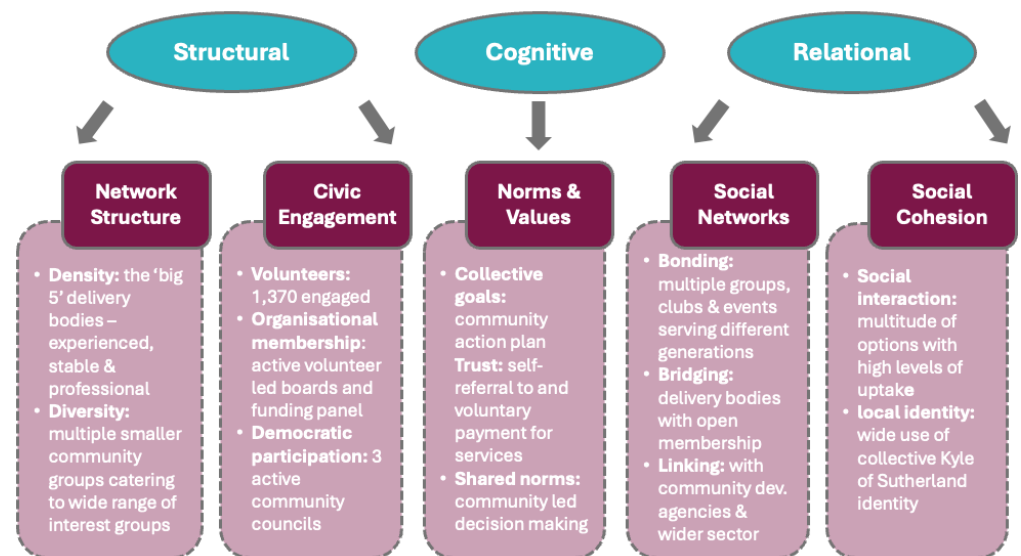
Structural

Cognitive

Relational

Network Structure

- Density: the 'big 5' delivery bodies – experienced, stable & professional
- Diversity: multiple smaller community groups catering to wide range of interest groups

Civic Engagement

- Volunteers: 1,370 engaged
- Organisational membership: active volunteer led boards and funding panel
- Democratic participation: 3 active community councils

Norms & Values

- Collective goals: community action plan
- Trust: self-referral to and voluntary payment for services
- Shared norms: community led decision making

Social Networks

- Bonding: multiple groups, clubs & events serving different generations
- Bridging: delivery bodies with open membership
- Linking: with community dev. agencies & wider sector

Social Cohesion

- Social interaction: multitude of options with high levels of uptake
- local identity: wide use of collective Kyle of Sutherland identity